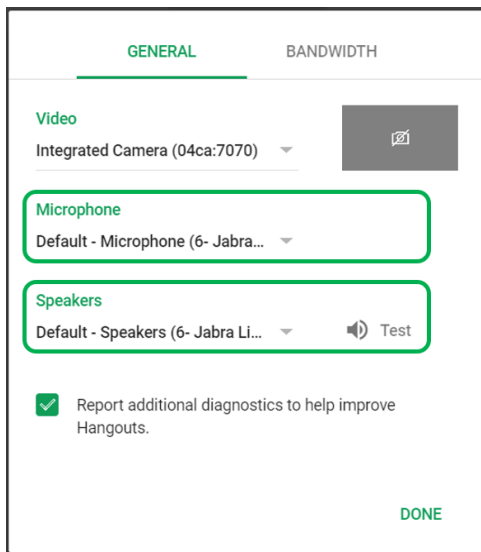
GENERAL BANDWIDTH

Video
Integrated Camera (04ca:7070)

Microphone
Default - Microphone (6- Jabra...

Speakers
Default - Speakers (6- Jabra Li...

Test

Report additional diagnostics to help improve Hangouts.

DONE